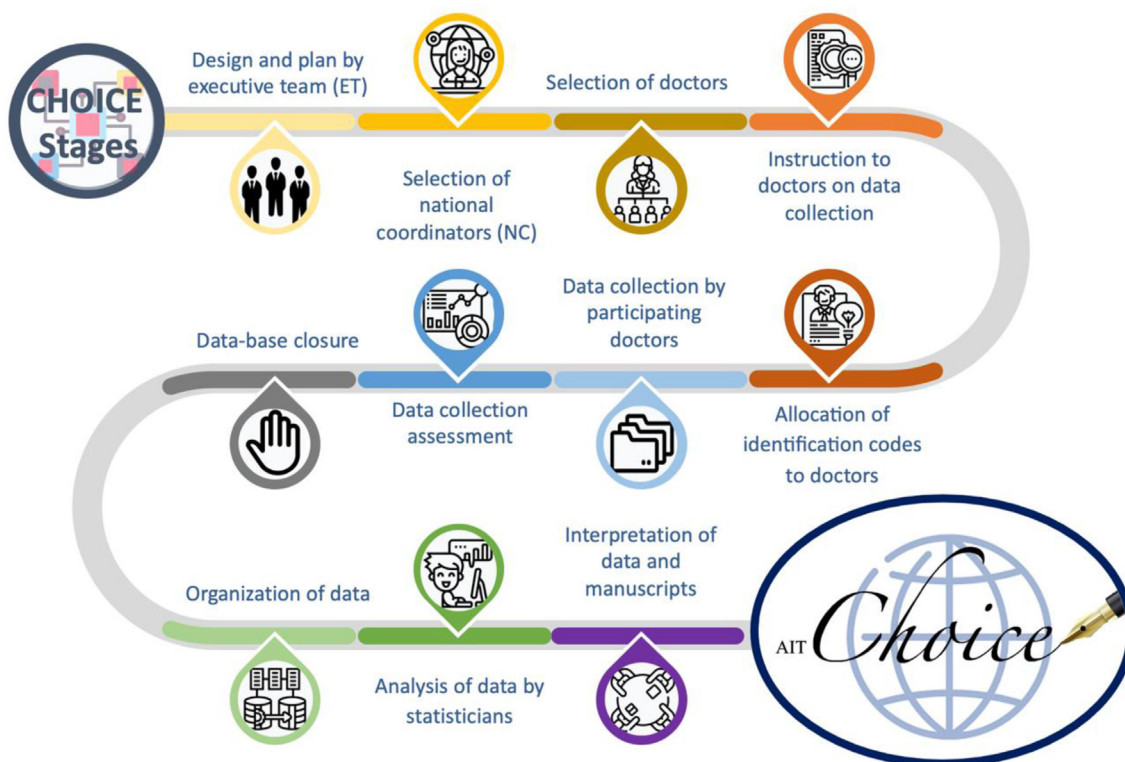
CHOICE Stages

Design and plan by executive team (ET)

Selection of national coordinators (NC)

Selection of doctors

Instruction to doctors on data collection

Allocation of identification codes to doctors

Data collection by participating doctors

Data collection assessment

Data-base closure

Organization of data

Analysis of data by statisticians

Interpretation of data and manuscripts

AIT Choice